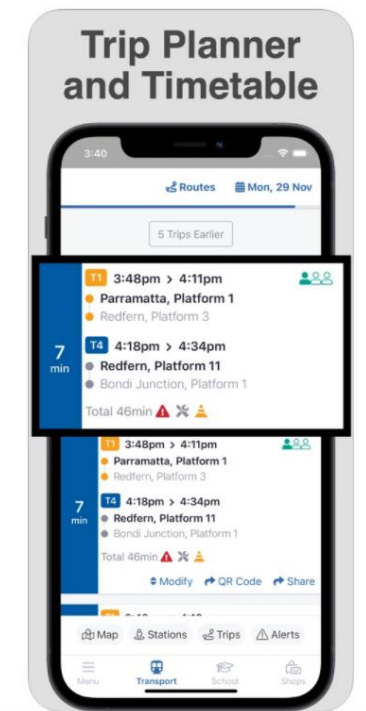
Trip Planner and Timetable

3:40

Routes
Mon, 29 Nov

5 Trips Earlier

T1 3:48pm > 4:11pm
Parramatta, Platform 1
Redfern, Platform 3

7 min

T4 4:18pm > 4:34pm
Redfern, Platform 11
Bondi Junction, Platform 1

Total 46min

T1 3:48pm > 4:11pm
Parramatta, Platform 1
Redfern, Platform 3

7 min

T4 4:18pm > 4:34pm
Redfern, Platform 11
Bondi Junction, Platform 1

Total 46min

Modify
QR Code
Share

Map
Stations
Trips
Alerts

Menu
Transport
School
Shops